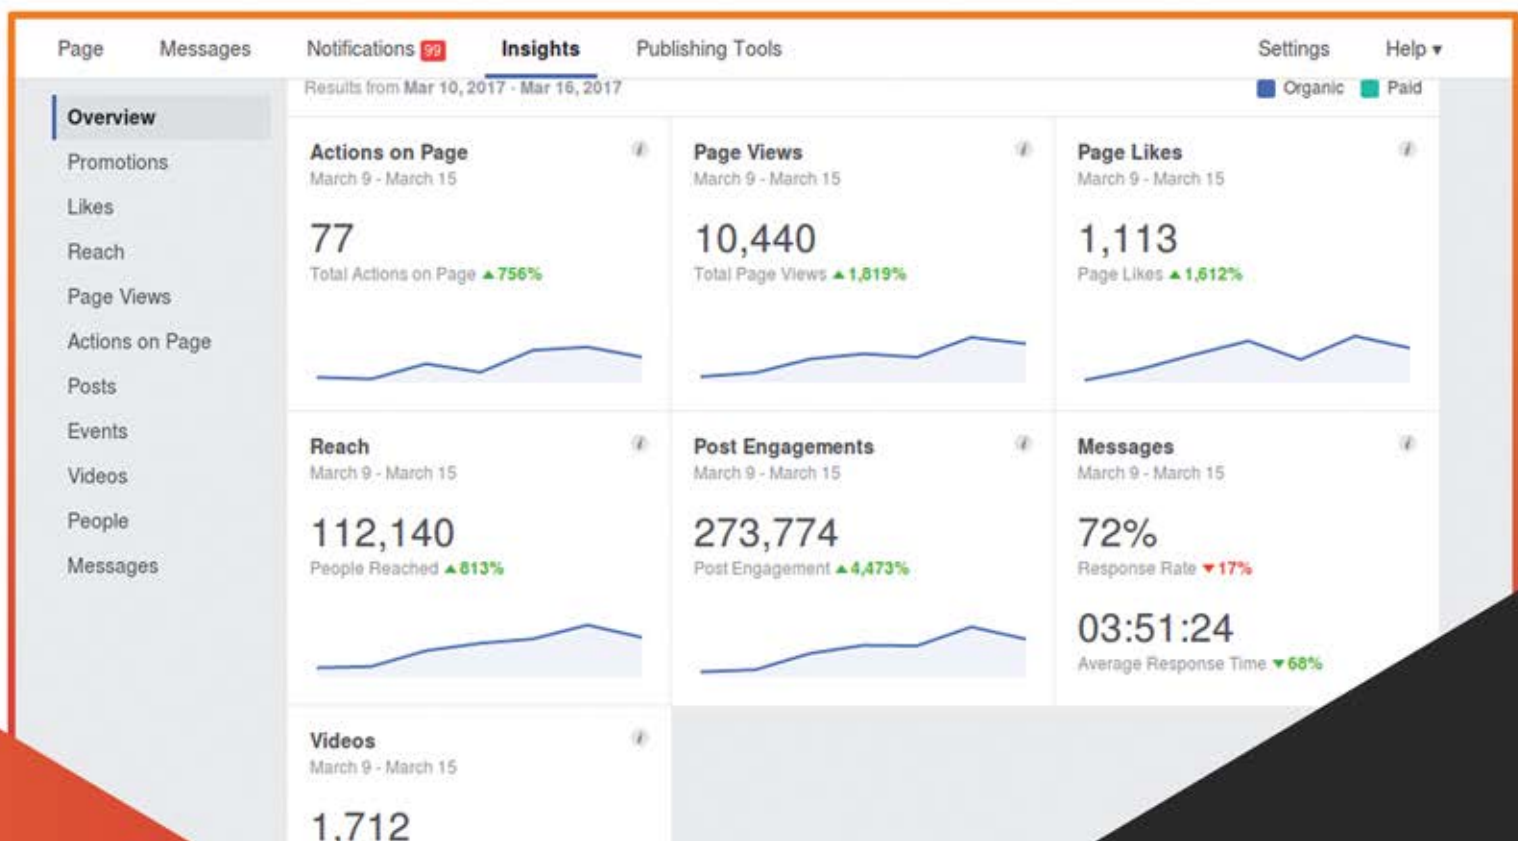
Page Messages Notifications 99 Insights Publishing Tools Settings Help ▾

Results from Mar 10, 2017 - Mar 16, 2017

Organic Paid

Overview
Promotions
Likes
Reach
Page Views
Actions on Page
Posts
Events
Videos
People
Messages

Actions on Page
March 9 - March 15
77
Total Actions on Page ▲756%

Page Views
March 9 - March 15
10,440
Total Page Views ▲1,819%

Page Likes
March 9 - March 15
1,113
Page Likes ▲1,612%

Reach
March 9 - March 15
112,140
People Reached ▲813%

Post Engagements
March 9 - March 15
273,774
Post Engagement ▲4,473%

Messages
March 9 - March 15
72%
Response Rate ▼17%
03:51:24
Average Response Time ▼68%

Videos
March 9 - March 15
1,712